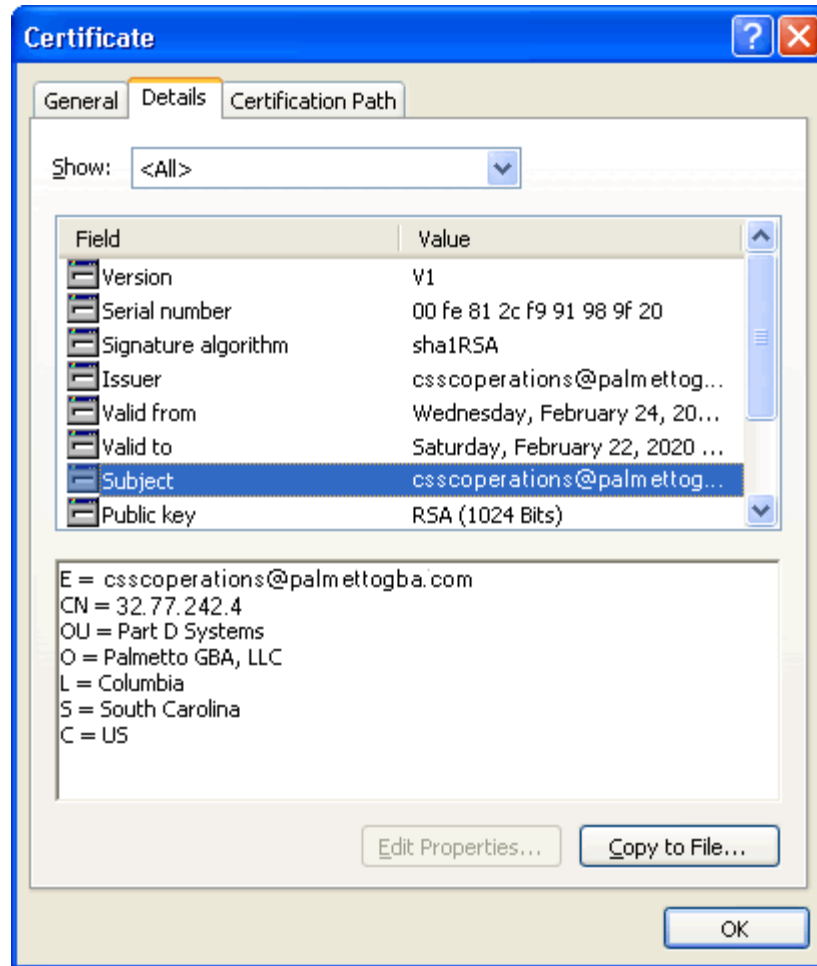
Certificate

General | Details | Certification Path

Show: <All>

| Field | Value |
|---|---|
| Version | V1 |
| Serial number | 00 fe 81 2c f9 91 98 9f 20 |
| Signature algorithm | sha1RSA |
| Issuer | csscoperations@palmettog... |
| Valid from | Wednesday, February 24, 20... |
| Valid to | Saturday, February 22, 2020 ... |
| Subject | csscoperations@palmettog... |
| Public key | RSA (1024 Bits) |

E = csscoperations@palmettogba.com
CN = 32.77.242.4
OU = Part D Systems
O = Palmetto GBA, LLC
L = Columbia
S = South Carolina
C = US

Edit Properties...
Copy to File...
OK